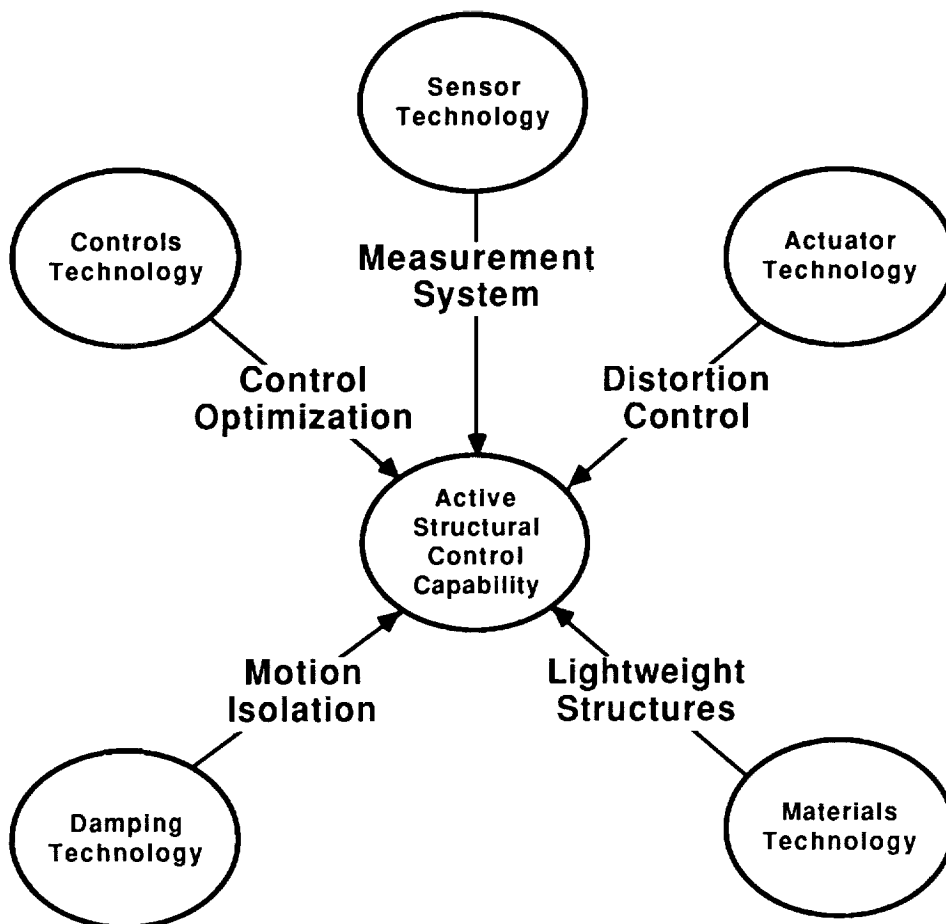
Sensor Technology

Controls Technology

Measurement System

Actuator Technology

Control Optimization

Distortion Control

Active Structural Control Capability

Motion Isolation

Lightweight Structures

Damping Technology

Materials Technology